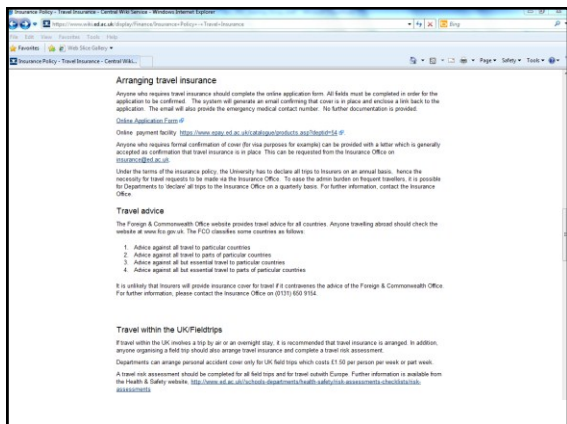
Insurance Policy - Travel Insurance - Central Wiki Service - Windows Internet Explorer

https://www.wiki.ed.ac.uk/display/FinanceInsurance+Policy+-+Travel+Insurance

Bing

File Edit View Favorites Tools Help

Favorites Web Slice Gallery

Insurance Policy - Travel Insurance - Central Wiki...

Page Safety Tools

Arranging travel insurance

Anyone who requires travel insurance should complete the online application form. All fields must be completed in order for the application to be confirmed. The system will generate an email confirming that cover is in place and enclose a link back to the application. The email will also provide the emergency medical contact number. No further documentation is provided.

Online Application Form

Online payment facility https://www.epay.ed.ac.uk/catalogue/products.asp?deptid=54

Anyone who requires formal confirmation of cover (for visa purposes for example) can be provided with a letter which is generally accepted as confirmation that travel insurance is in place. This can be requested from the Insurance Office on insurance@ed.ac.uk.

Under the terms of the insurance policy, the University has to declare all trips to Insurers on an annual basis, hence the necessity for travel requests to be made via the Insurance Office. To ease the admin burden on frequent travellers, it is possible for Departments to 'declare' all trips to the Insurance Office on a quarterly basis. For further information, contact the Insurance Office.

Travel advice

The Foreign & Commonwealth Office website provides travel advice for all countries. Anyone travelling abroad should check the website at www.fco.gov.uk. The FCO classifies some countries as follows:

1. Advice against all travel to particular countries
2. Advice against all travel to parts of particular countries
3. Advice against all but essential travel to particular countries
4. Advice against all but essential travel to parts of particular countries

It is unlikely that Insurers will provide insurance cover for travel if it contravenes the advice of the Foreign & Commonwealth Office. For further information, please contact the Insurance Office on (0131) 650 9154.

Travel within the UK/Fieldtrips

If travel within the UK involves a trip by air or an overnight stay, it is recommended that travel insurance is arranged. In addition, anyone organising a field trip should also arrange travel insurance and complete a travel risk assessment.

Departments can arrange personal accident cover only for UK field trips which costs £1.50 per person per week or part week.

A travel risk assessment should be completed for all field trips and for travel outwith Europe. Further information is available from the Health & Safety website, http://www.ed.ac.uk/schools-departments/health-safety/risk-assessments-checklists/risk-assessments